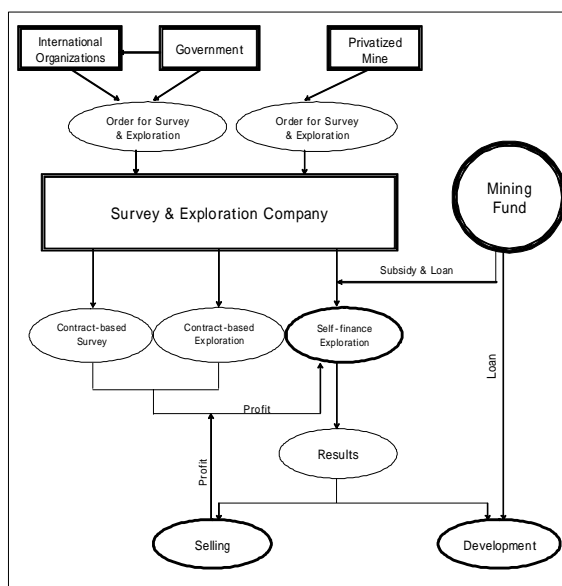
International Organizations

Government

Privatized Mine

Order for Survey & Exploration

Order for Survey & Exploration

Mining Fund

Survey & Exploration Company

Subsidy & Loan

Contract-based Survey

Contract-based Exploration

Self-finance Exploration

Loan

Profit

Results

Profit

Selling

Development